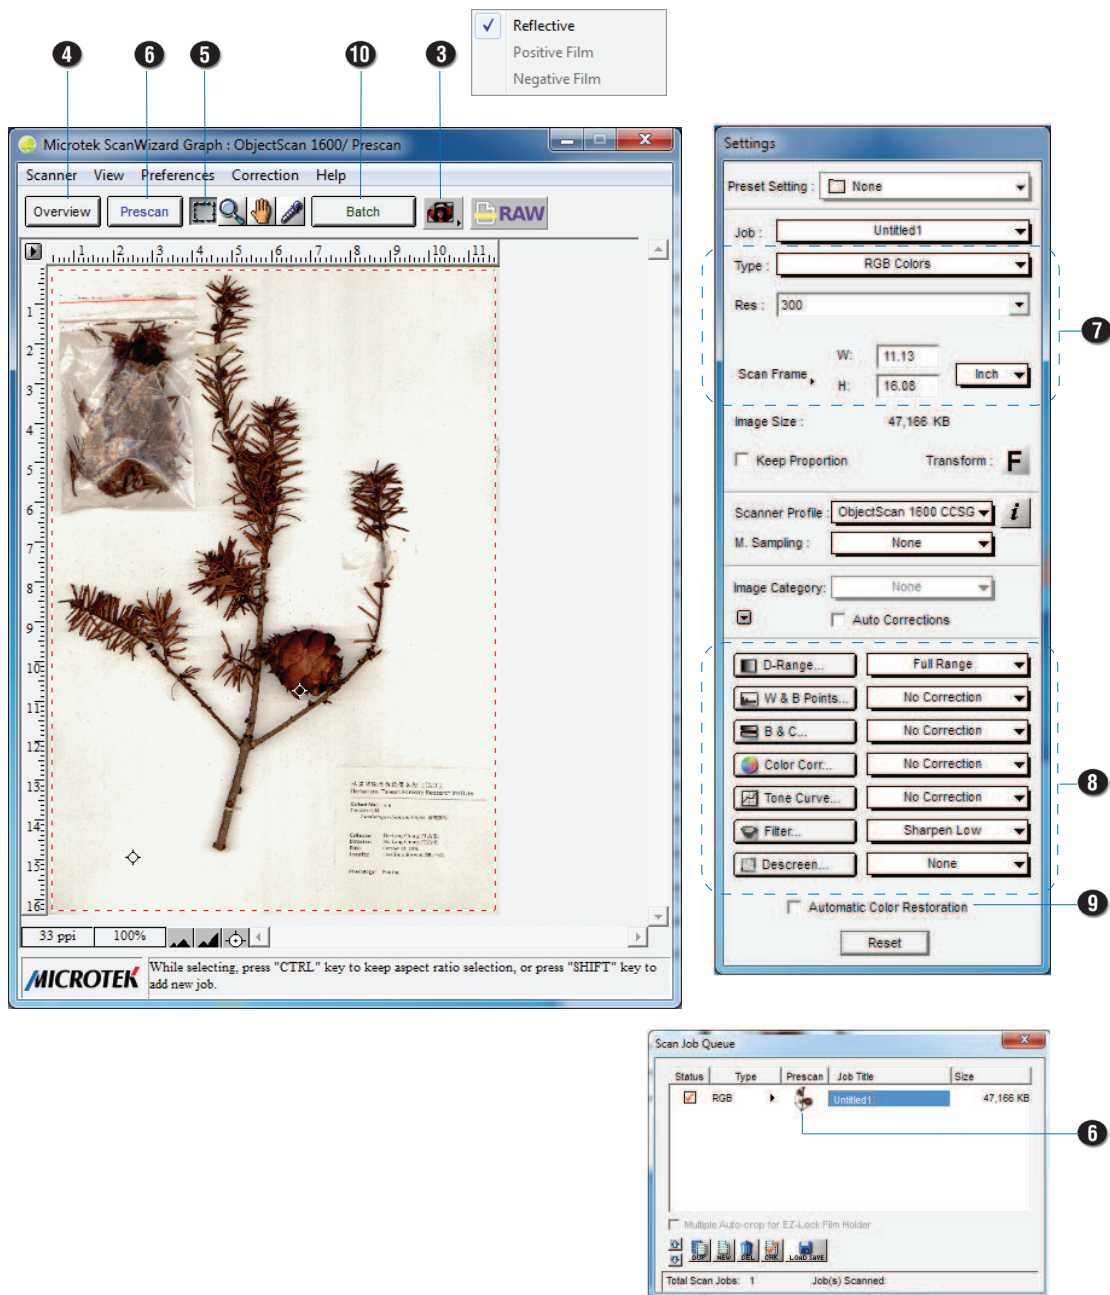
4 6 5 10 3

Reflective
Positive Film
Negative Film

Microtek ScanWizard Graph : ObjectScan 1600/ Prescan

Scanner View Preferences Correction Help

Overview Prescan Batch RAW

1 2 3 4 5 6 7 8 9 10 11

1 2 3 4 5 6 7 8 9 10 11 12 13 14 15 16

33 ppi 100%

MICROTEK While selecting, press "CTRL" key to keep aspect ratio selection, or press "SHIFT" key to add new job.

Settings

Preset Setting : None

Job : Untitled1

Type : RGB Colors

Res : 300

Scan Frame W: 11.13 H: 16.08 Inch

7

Image Size : 47,166 KB

Keep Proportion Transform : F

Scanner Profile : ObjectScan 1600 CCSG

M. Sampling : None

Image Category: None

Auto Corrections

D-Range... Full Range
W & B Points... No Correction
B & C... No Correction
Color Corr... No Correction
Tone Curve... No Correction
Filter... Sharpen Low
Descreen... None

8

Automatic Color Restoration

9

Reset

Scan Job Queue

| Status | Type | Prescan | Job Title | Size |
|---|---|---|---|---|
| | RGB | | Untitled1 | 47,166 KB |

6

Multiple Auto-crop for EZ-Lock Film Holder

DUP NEW DEL CHK LOAD SAVE

Total Scan Jobs: 1 Job(s) Scanned: